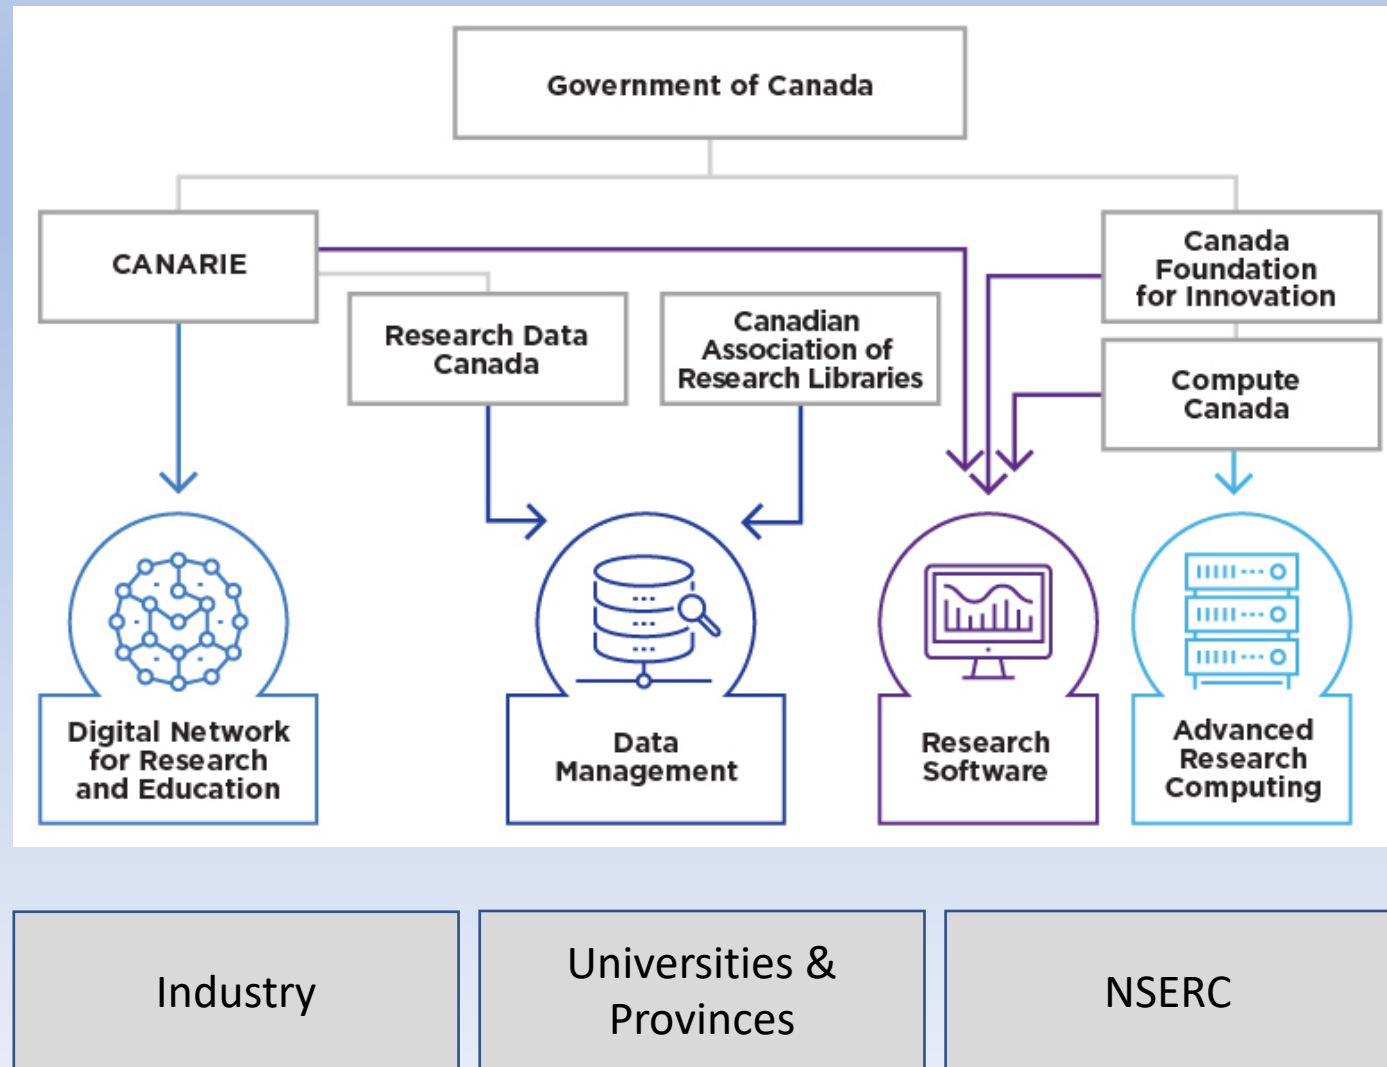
Government of Canada

CANARIE

Research Data Canada

Canadian Association of Research Libraries

Canada Foundation for Innovation

Compute Canada

Digital Network for Research and Education

Data Management

Research Software

Advanced Research Computing

Industry

Universities & Provinces

NSERC